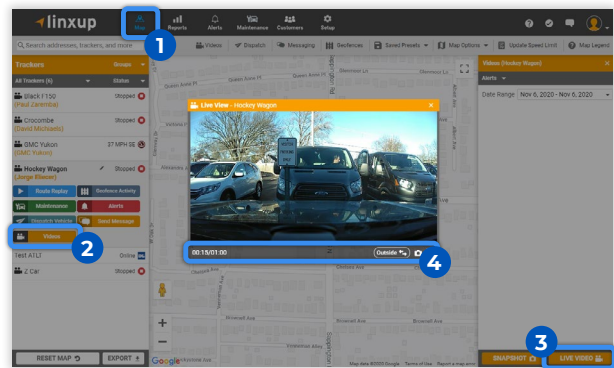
linxup

Map Reports Alerts Maintenance Customers Setup

Search addresses, trackers, and more

Videos Dispatch Messaging Geofences Saved Presets Map Options Update Speed Limit Map Legend

Trackers Groups

All Trackers (6) Status

Black F150 (Paul Zaremba) Stopped

Crocombe (David Michaels) Stopped

GMC Yukon (GMC Yukon) 37 MPH SE

Hockey Wagon (Jorge Kleeer) Stopped

Route Replay Geofence Activity

Maintenance Alerts

Dispatch Vehicle Send Message

Videos

Test ATL7 Online

Z Car Stopped

RESET MAP EXPORT

Live View - Hockey Wagon

00:15/01:00

Outside

Videos (Hockey Wagon)

Alerts

Date Range Nov 6, 2020 - Nov 6, 2020

SNAPSHOT LIVE VIDEO

1

2

3

4

Google Map data ©2020 Google Terms of Use Report a map error